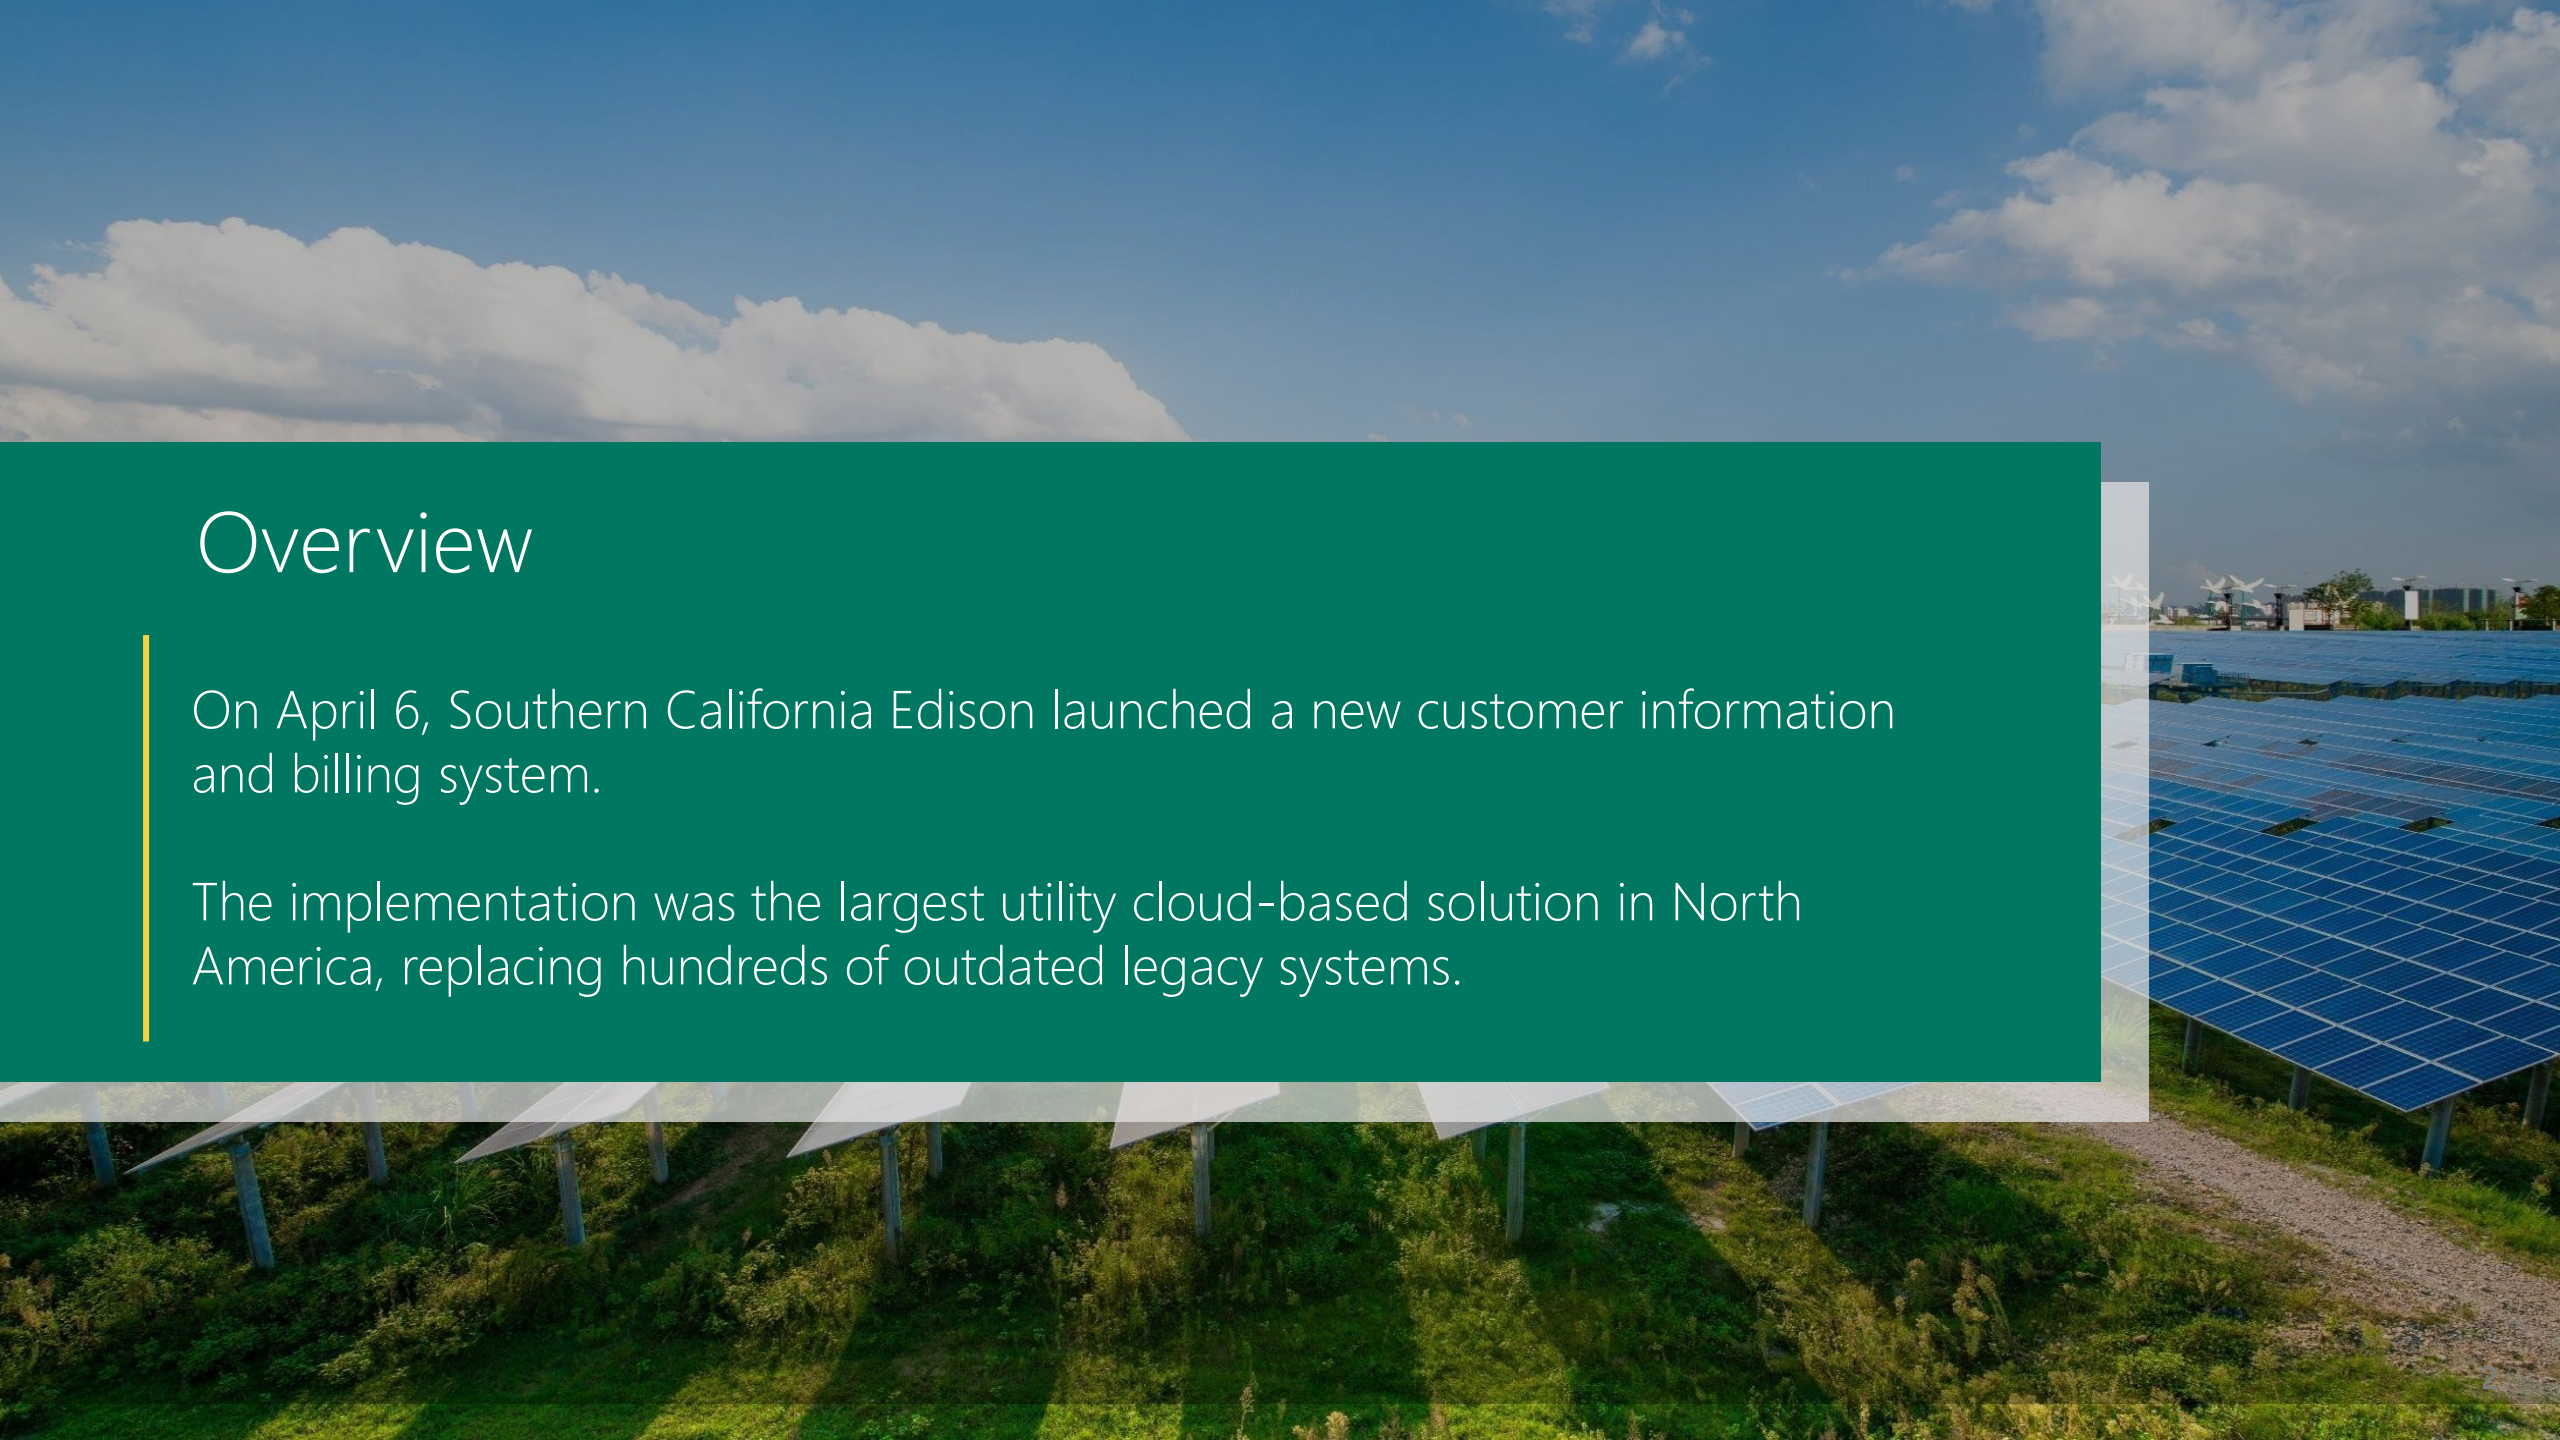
Overview

On April 6, Southern California Edison launched a new customer information and billing system.

The implementation was the largest utility cloud-based solution in North America, replacing hundreds of outdated legacy systems.